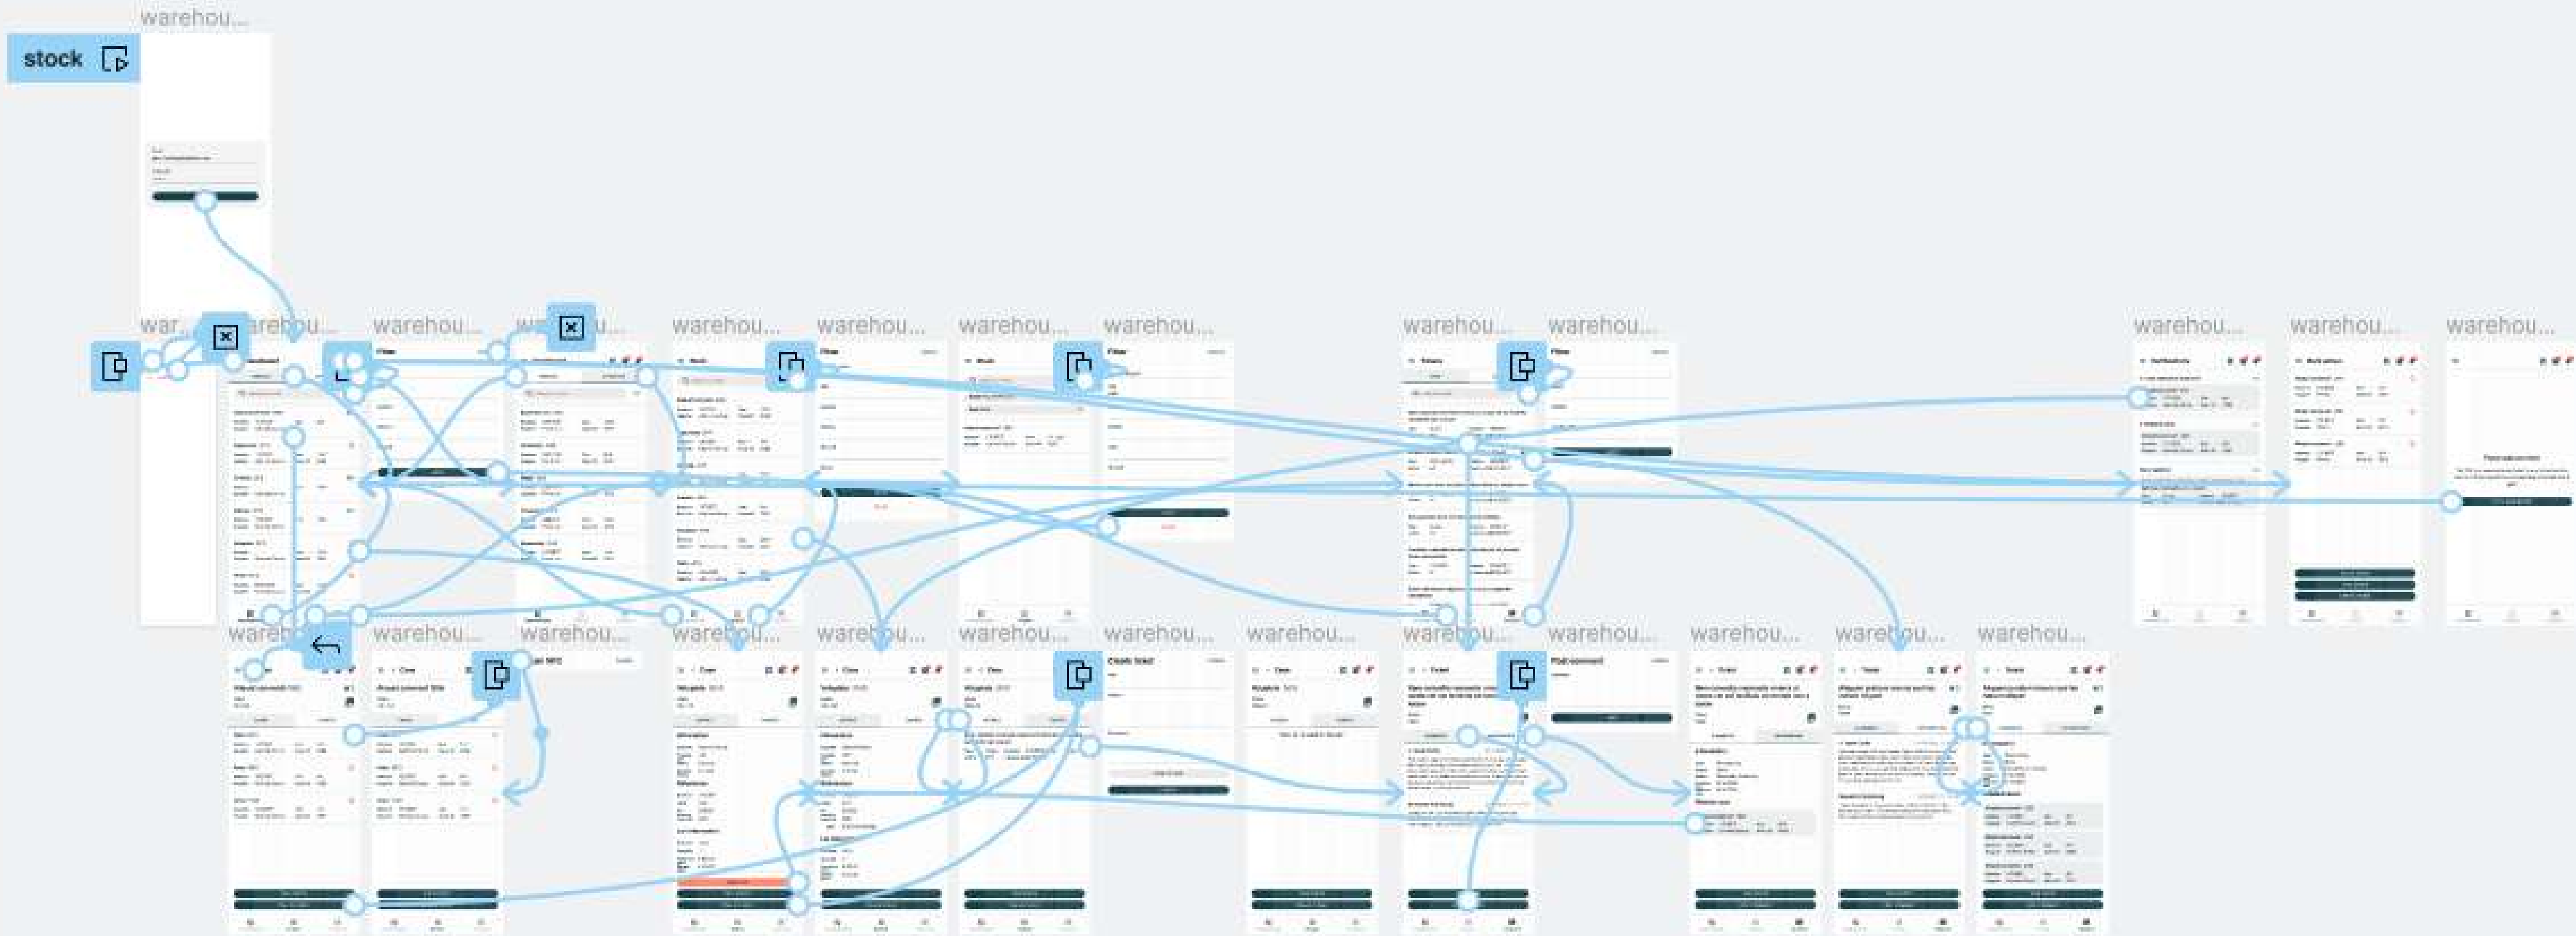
stock

warehou...

war...

warehou...

warehou...

warehou...

warehou...

warehou...

warehou...

warehou...

warehou...

warehou...

warehou...

warehou...

warehou...

warehou...

warehou...

warehou...

warehou...

warehou...

warehou...

warehou...

warehou...

warehou...

warehou...

warehou...

warehou...

Filter

Filter

Filter

Create ticket

Post comment